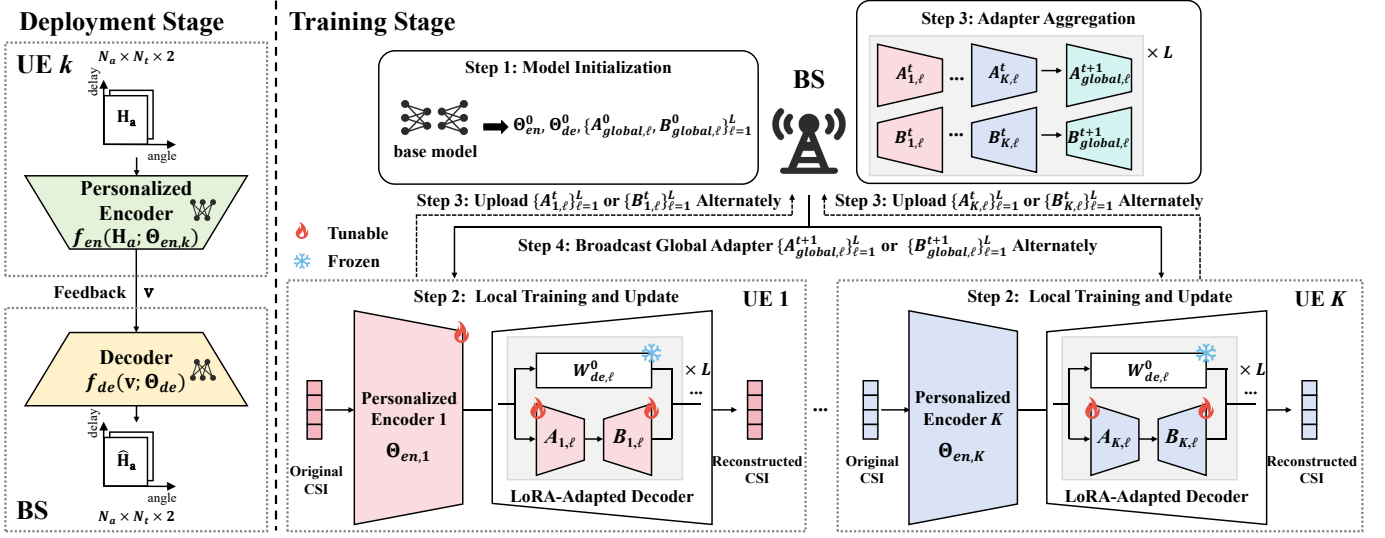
Deployment Stage

UE $k$

$N_a \times N_t \times 2$

delay

$\mathbf{H_a}$

angle

Personalized Encoder

$f_{en}(\mathbf{H}_a; \Theta_{en,k})$

Feedback $\mathbf{v}$

Decoder

$f_{de}(\mathbf{v}; \Theta_{de})$

delay

$\hat{\mathbf{H}}_\mathbf{a}$

angle

BS

$N_a \times N_t \times 2$

Training Stage

Step 1: Model Initialization

base model

$\Theta_{en}^0, \Theta_{de}^0, \{A_{global,\ell}^0, B_{global,\ell}^0\}_{\ell=1}^L$

BS

Step 3: Adapter Aggregation

$A_{1,\ell}^t$ ... $A_{K,\ell}^t$ $A_{global,\ell}^{t+1}$

$B_{1,\ell}^t$ ... $B_{K,\ell}^t$ $B_{global,\ell}^{t+1}$

$\times L$

Step 3: Upload $\{A_{1,\ell}^t\}_{\ell=1}^L$ or $\{B_{1,\ell}^t\}_{\ell=1}^L$ Alternately

Step 3: Upload $\{A_{K,\ell}^t\}_{\ell=1}^L$ or $\{B_{K,\ell}^t\}_{\ell=1}^L$ Alternately

Tunable

Frozen

Step 4: Broadcast Global Adapter $\{A_{global,\ell}^{t+1}\}_{\ell=1}^L$ or $\{B_{global,\ell}^{t+1}\}_{\ell=1}^L$ Alternately

Step 2: Local Training and Update

UE 1

Original CSI

Personalized Encoder 1

$\Theta_{en,1}$

$W_{de,\ell}^0$

$\times L$

$A_{1,\ell}$

$B_{1,\ell}$

...

LoRA-Adapted Decoder

Reconstructed CSI

...

Step 2: Local Training and Update

UE $K$

Original CSI

Personalized Encoder $K$

$\Theta_{en,K}$

$W_{de,\ell}^0$

$\times L$

$A_{K,\ell}$

$B_{K,\ell}$

...

LoRA-Adapted Decoder

Reconstructed CSI